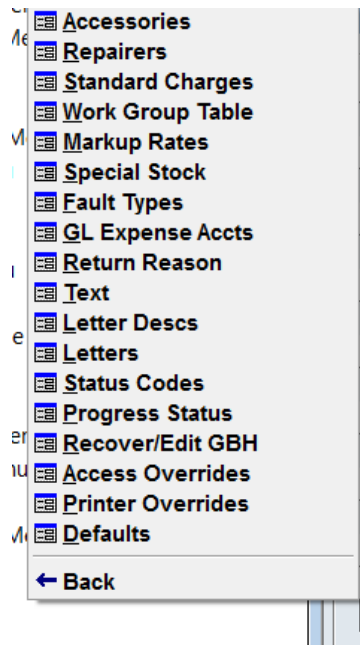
Accessories
Repairers
Standard Charges
Work Group Table
Markup Rates
Special Stock
Fault Types
GL Expense Accts
Return Reason
Text
Letter Descs
Letters
Status Codes
Progress Status
Recover/Edit GBH
Access Overrides
Printer Overrides
Defaults

← Back